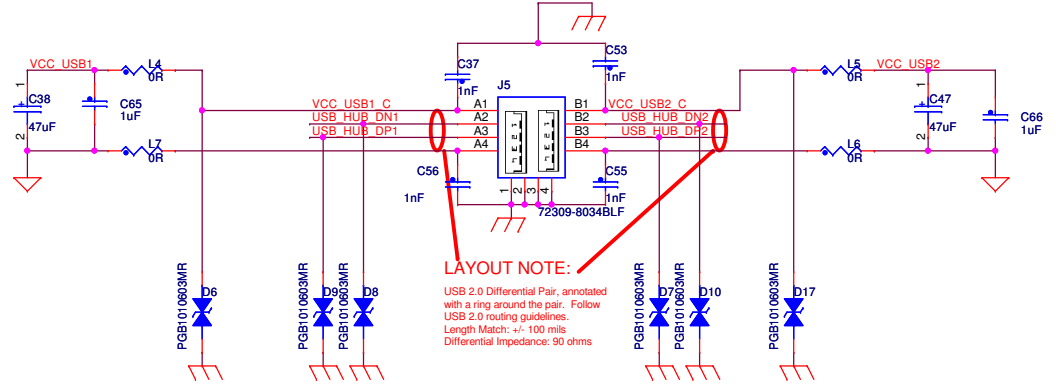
VCC_USB1
L4
0R
C38
47uF
1
2
C65
1uF
L7
0R
C37
1nF
J5
C53
1nF
VCC_USB1_C
USB_HUB_DN1
USB_HUB_DP1
A1
A2
A3
A4
B1
B2
B3
B4
VCC_USB2_C
USB_HUB_DN2
USB_HUB_DP2
C56
1nF
1
2
3
4
C55
1nF
72309-8034BLF
L5
0R
VCC_USB2
C47
47uF
C66
1uF
L6
0R
PGB1010603MR
D6
PGB1010603MR
D9
PGB1010603MR
D8
LAYOUT NOTE:
USB 2.0 Differential Pair, annotated with a ring around the pair. Follow USB 2.0 routing guidelines.
Length Match: +/- 100 mils
Differential Impedance: 90 ohms
PGB1010603MR
D7
PGB1010603MR
D10
PGB1010603MR
D17